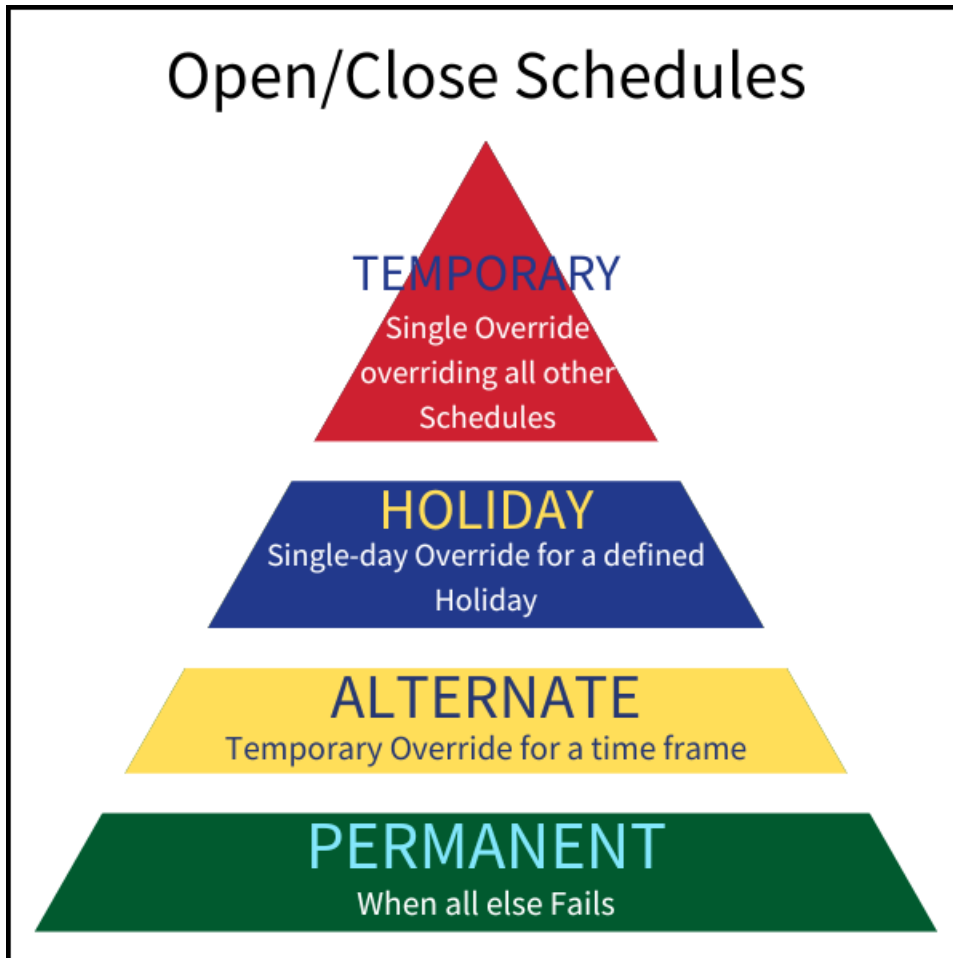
Open/Close Schedules

TEMPORARY
Single Override overriding all other Schedules

HOLIDAY
Single-day Override for a defined Holiday

ALTERNATE
Temporary Override for a time frame

PERMANENT
When all else Fails